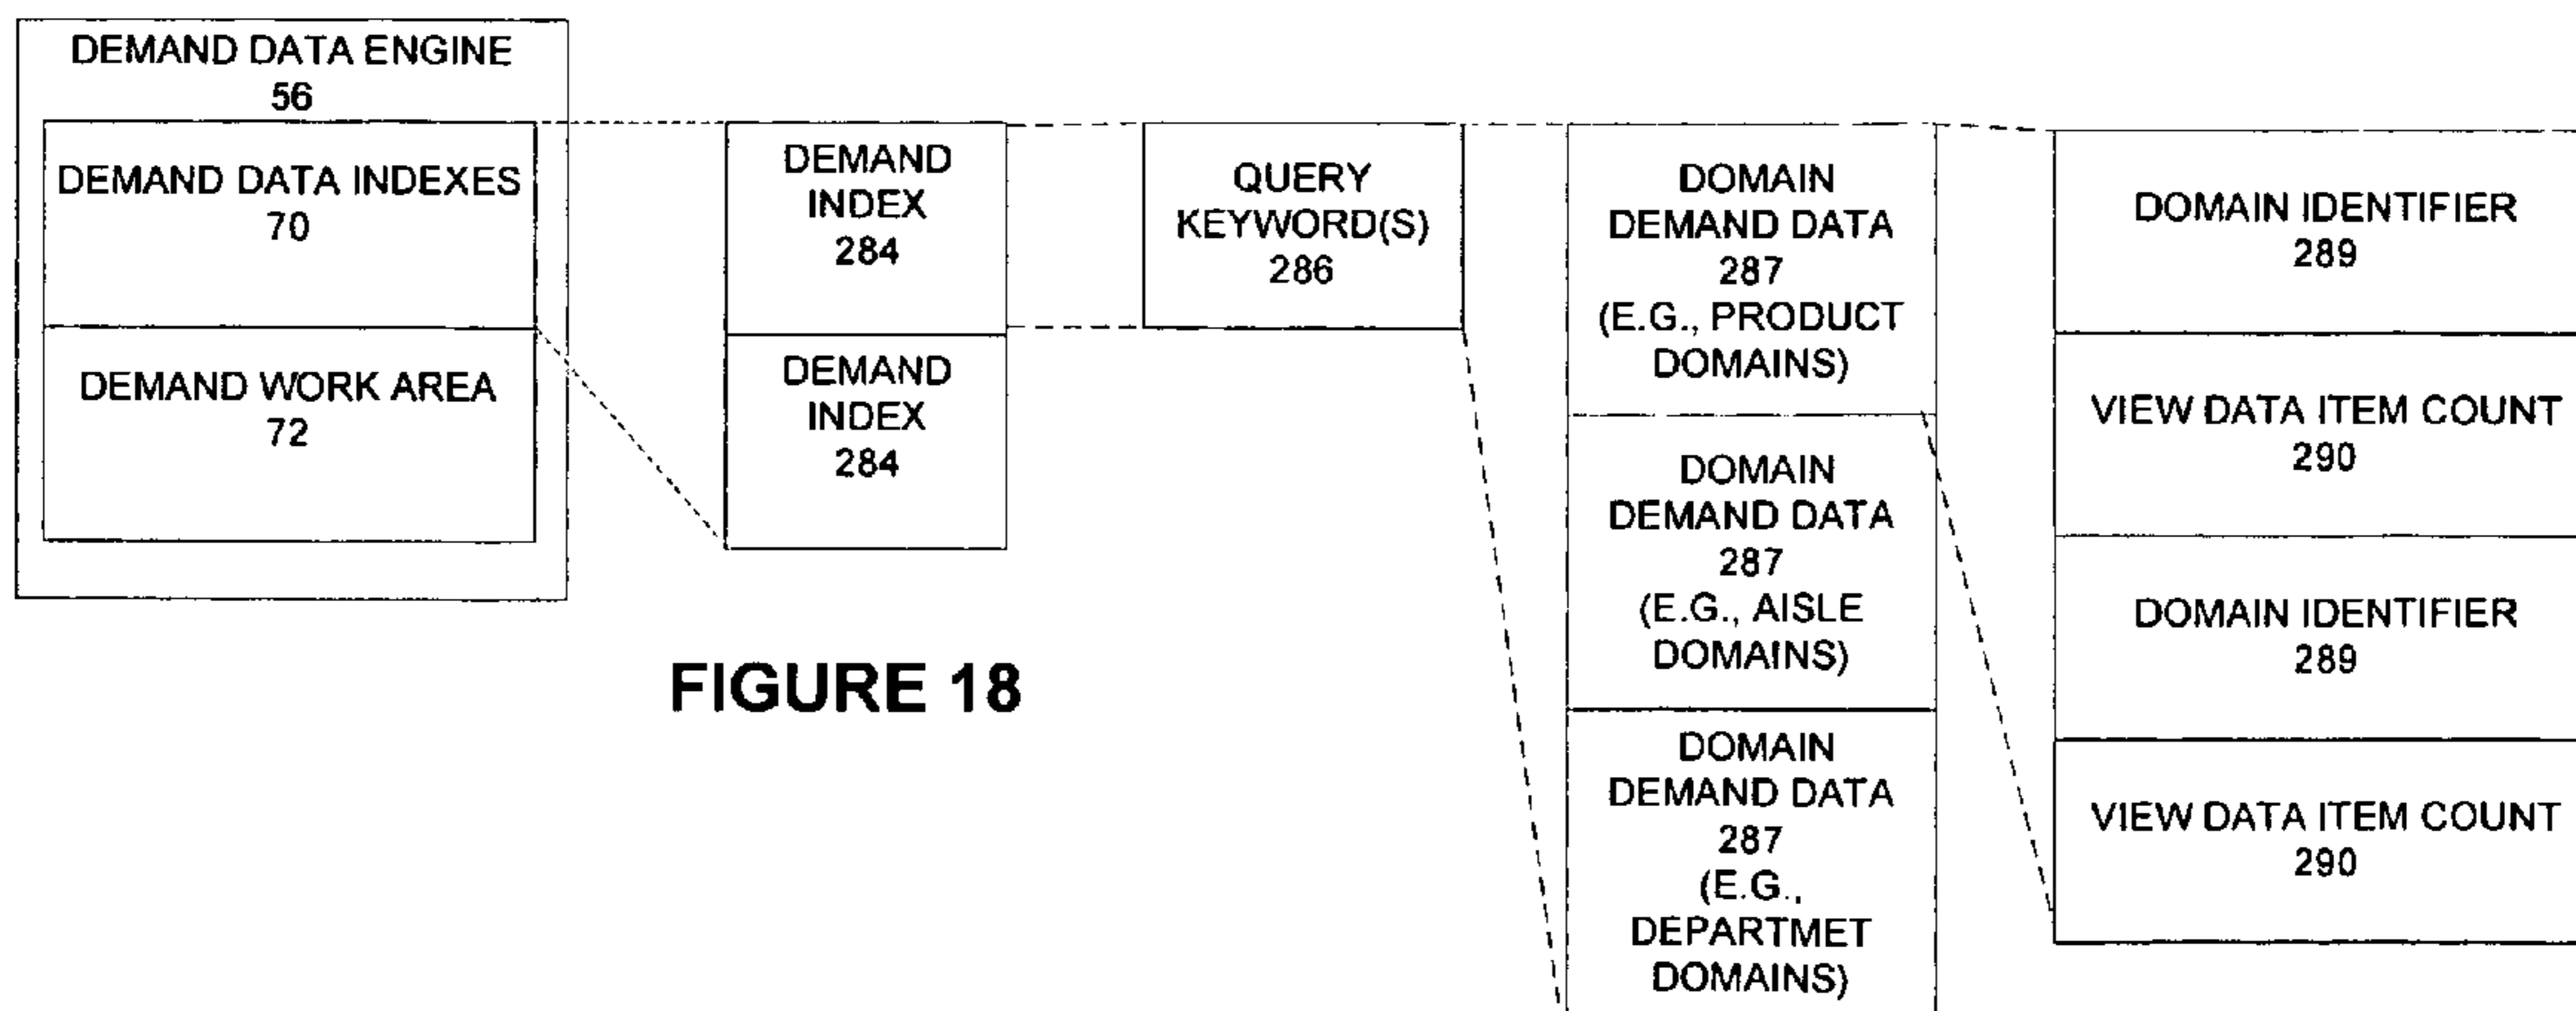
DEMAND DATA ENGINE
56

DEMAND DATA INDEXES
70

DEMAND WORK AREA
72

DEMAND
INDEX
284

DEMAND
INDEX
284

QUERY
KEYWORD(S)
286

DOMAIN
DEMAND DATA
287
(E.G., PRODUCT
DOMAINS)

DOMAIN
DEMAND DATA
287
(E.G., AISLE
DOMAINS)

DOMAIN
DEMAND DATA
287
(E.G.,
DEPARTMET
DOMAINS)

DOMAIN IDENTIFIER
289

VIEW DATA ITEM COUNT
290

DOMAIN IDENTIFIER
289

VIEW DATA ITEM COUNT
290

FIGURE 18